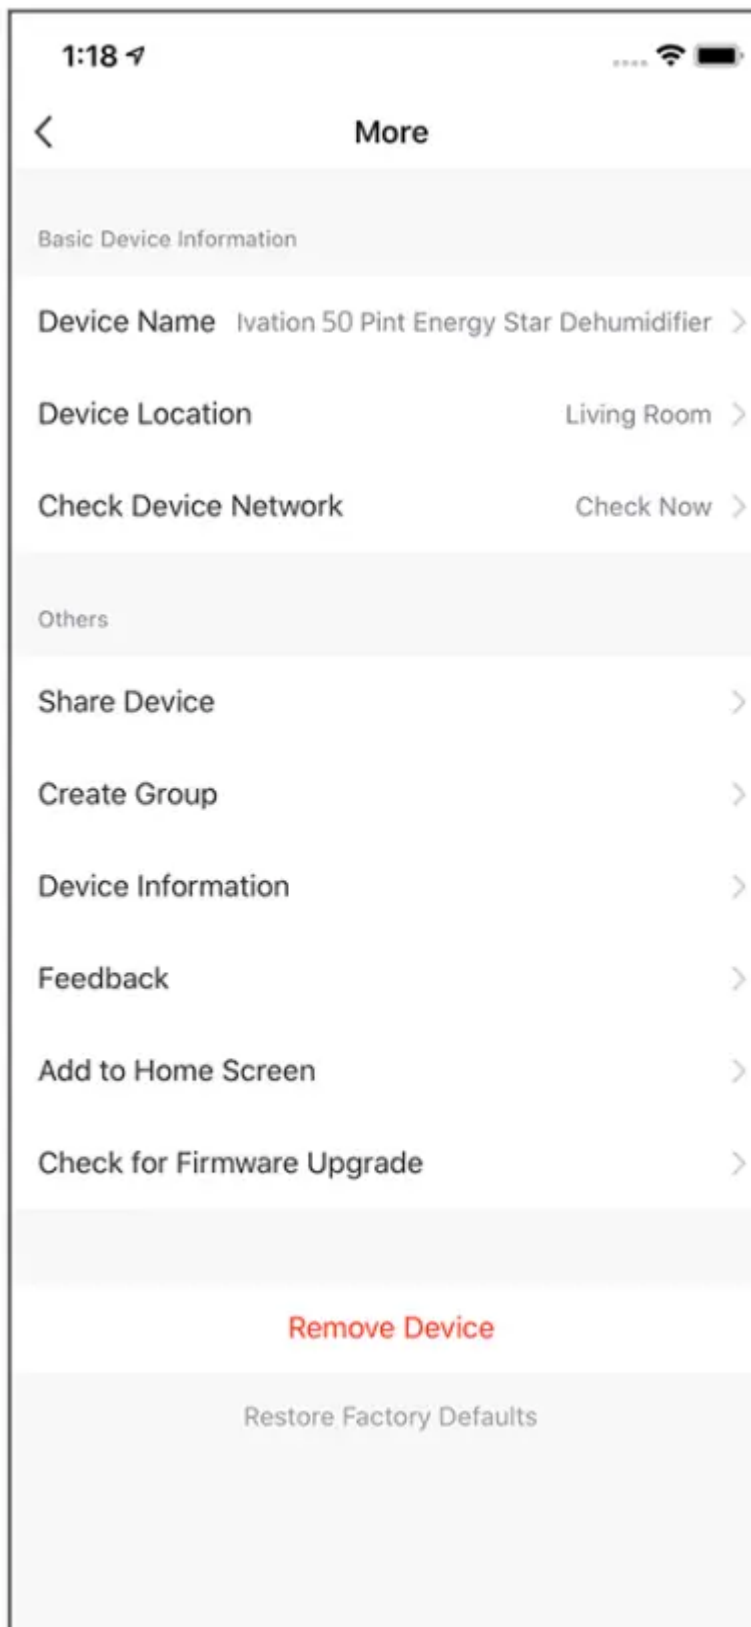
1:18

More

Basic Device Information

Device Name Ivation 50 Pint Energy Star Dehumidifier

Device Location Living Room

Check Device Network Check Now

Others

Share Device

Create Group

Device Information

Feedback

Add to Home Screen

Check for Firmware Upgrade

Remove Device

Restore Factory Defaults